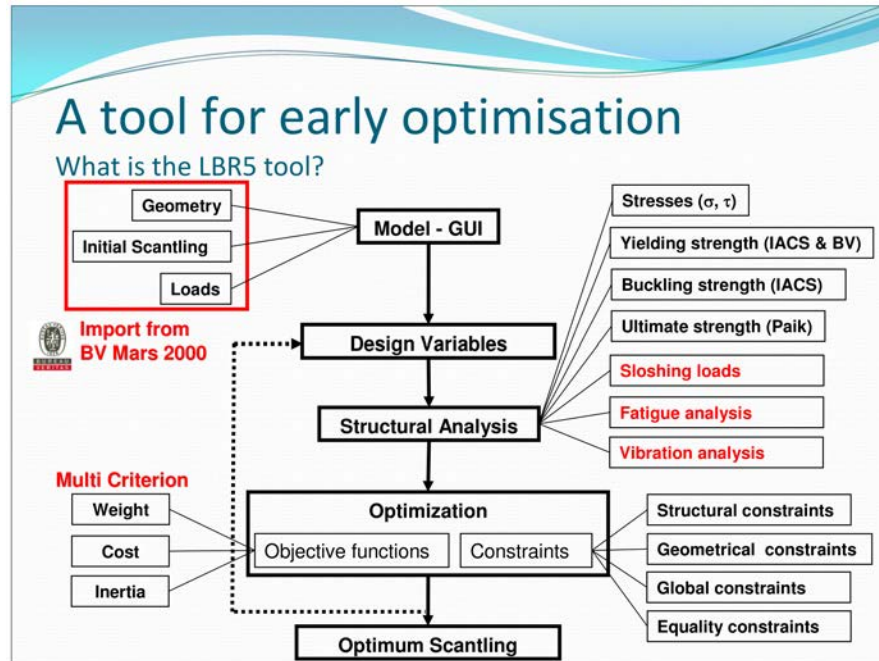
A tool for early optimisation
What is the LBR5 tool?

Geometry
Initial Scantling
Loads

Import from BV Mars 2000

Model - GUI
Design Variables
Structural Analysis

Stresses ($\sigma$, $\tau$)
Yielding strength (IACS & BV)
Buckling strength (IACS)
Ultimate strength (Paik)
Sloshing loads
Fatigue analysis
Vibration analysis

Multi Criterion
Weight
Cost
Inertia

Optimization
Objective functions
Constraints

Structural constraints
Geometrical constraints
Global constraints
Equality constraints

Optimum Scantling